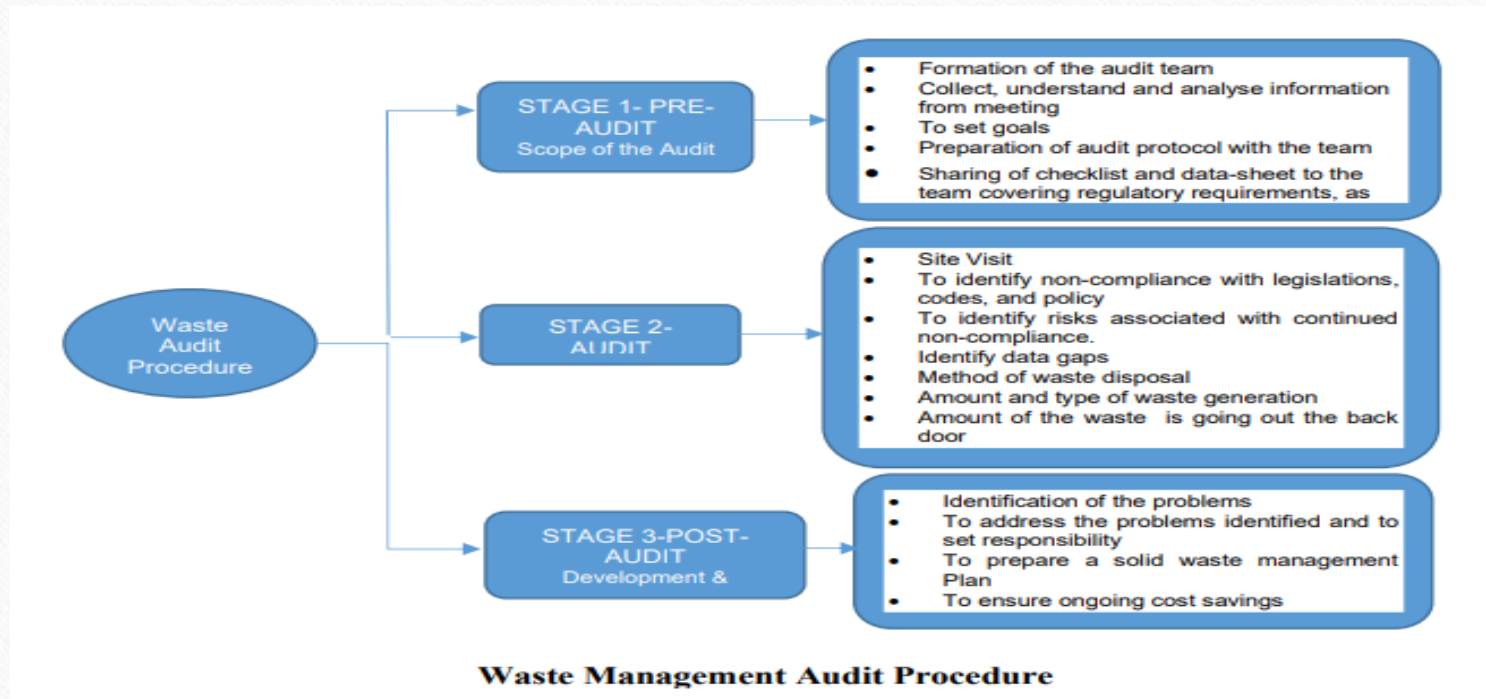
Waste Audit Procedure

STAGE 1- PRE-AUDIT
Scope of the Audit

- Formation of the audit team
- Collect, understand and analyse information from meeting
- To set goals
- Preparation of audit protocol with the team
- Sharing of checklist and data-sheet to the team covering regulatory requirements, as

STAGE 2-AUDIT

- Site Visit
- To identify non-compliance with legislations, codes, and policy
- To identify risks associated with continued non-compliance.
- Identify data gaps
- Method of waste disposal
- Amount and type of waste generation
- Amount of the waste is going out the back door

STAGE 3-POST-AUDIT
Development &

- Identification of the problems
- To address the problems identified and to set responsibility
- To prepare a solid waste management Plan
- To ensure ongoing cost savings

Waste Management Audit Procedure